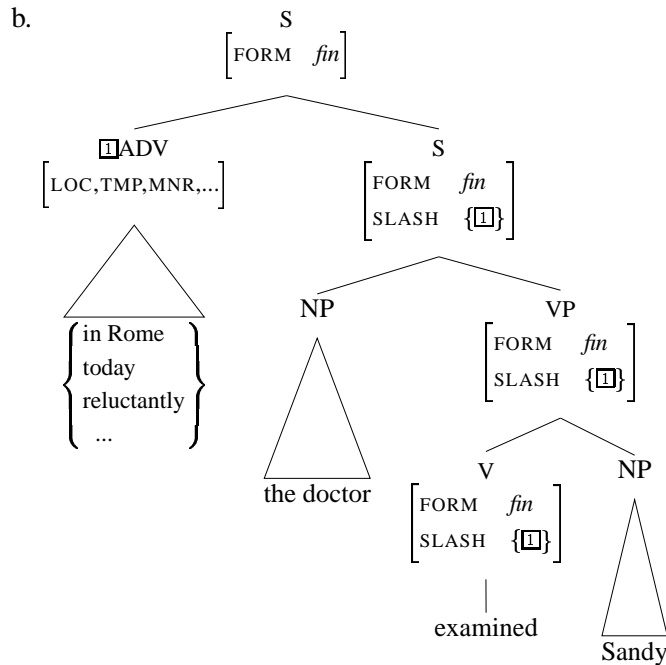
b.

S
$\begin{bmatrix} \text{FORM} & \textit{fin} \end{bmatrix}$

$\boxed{1}$ADV
$\begin{bmatrix} \text{LOC,TMP,MNR,...} \end{bmatrix}$

$\begin{Bmatrix} \text{in Rome} \\ \text{today} \\ \text{reluctantly} \\ \text{...} \end{Bmatrix}$

S
$\begin{bmatrix} \text{FORM} & \textit{fin} \\ \text{SLASH} & \{\boxed{1}\} \end{bmatrix}$

NP

the doctor

VP
$\begin{bmatrix} \text{FORM} & \textit{fin} \\ \text{SLASH} & \{\boxed{1}\} \end{bmatrix}$

V
$\begin{bmatrix} \text{FORM} & \textit{fin} \\ \text{SLASH} & \{\boxed{1}\} \end{bmatrix}$

examined

NP

Sandy